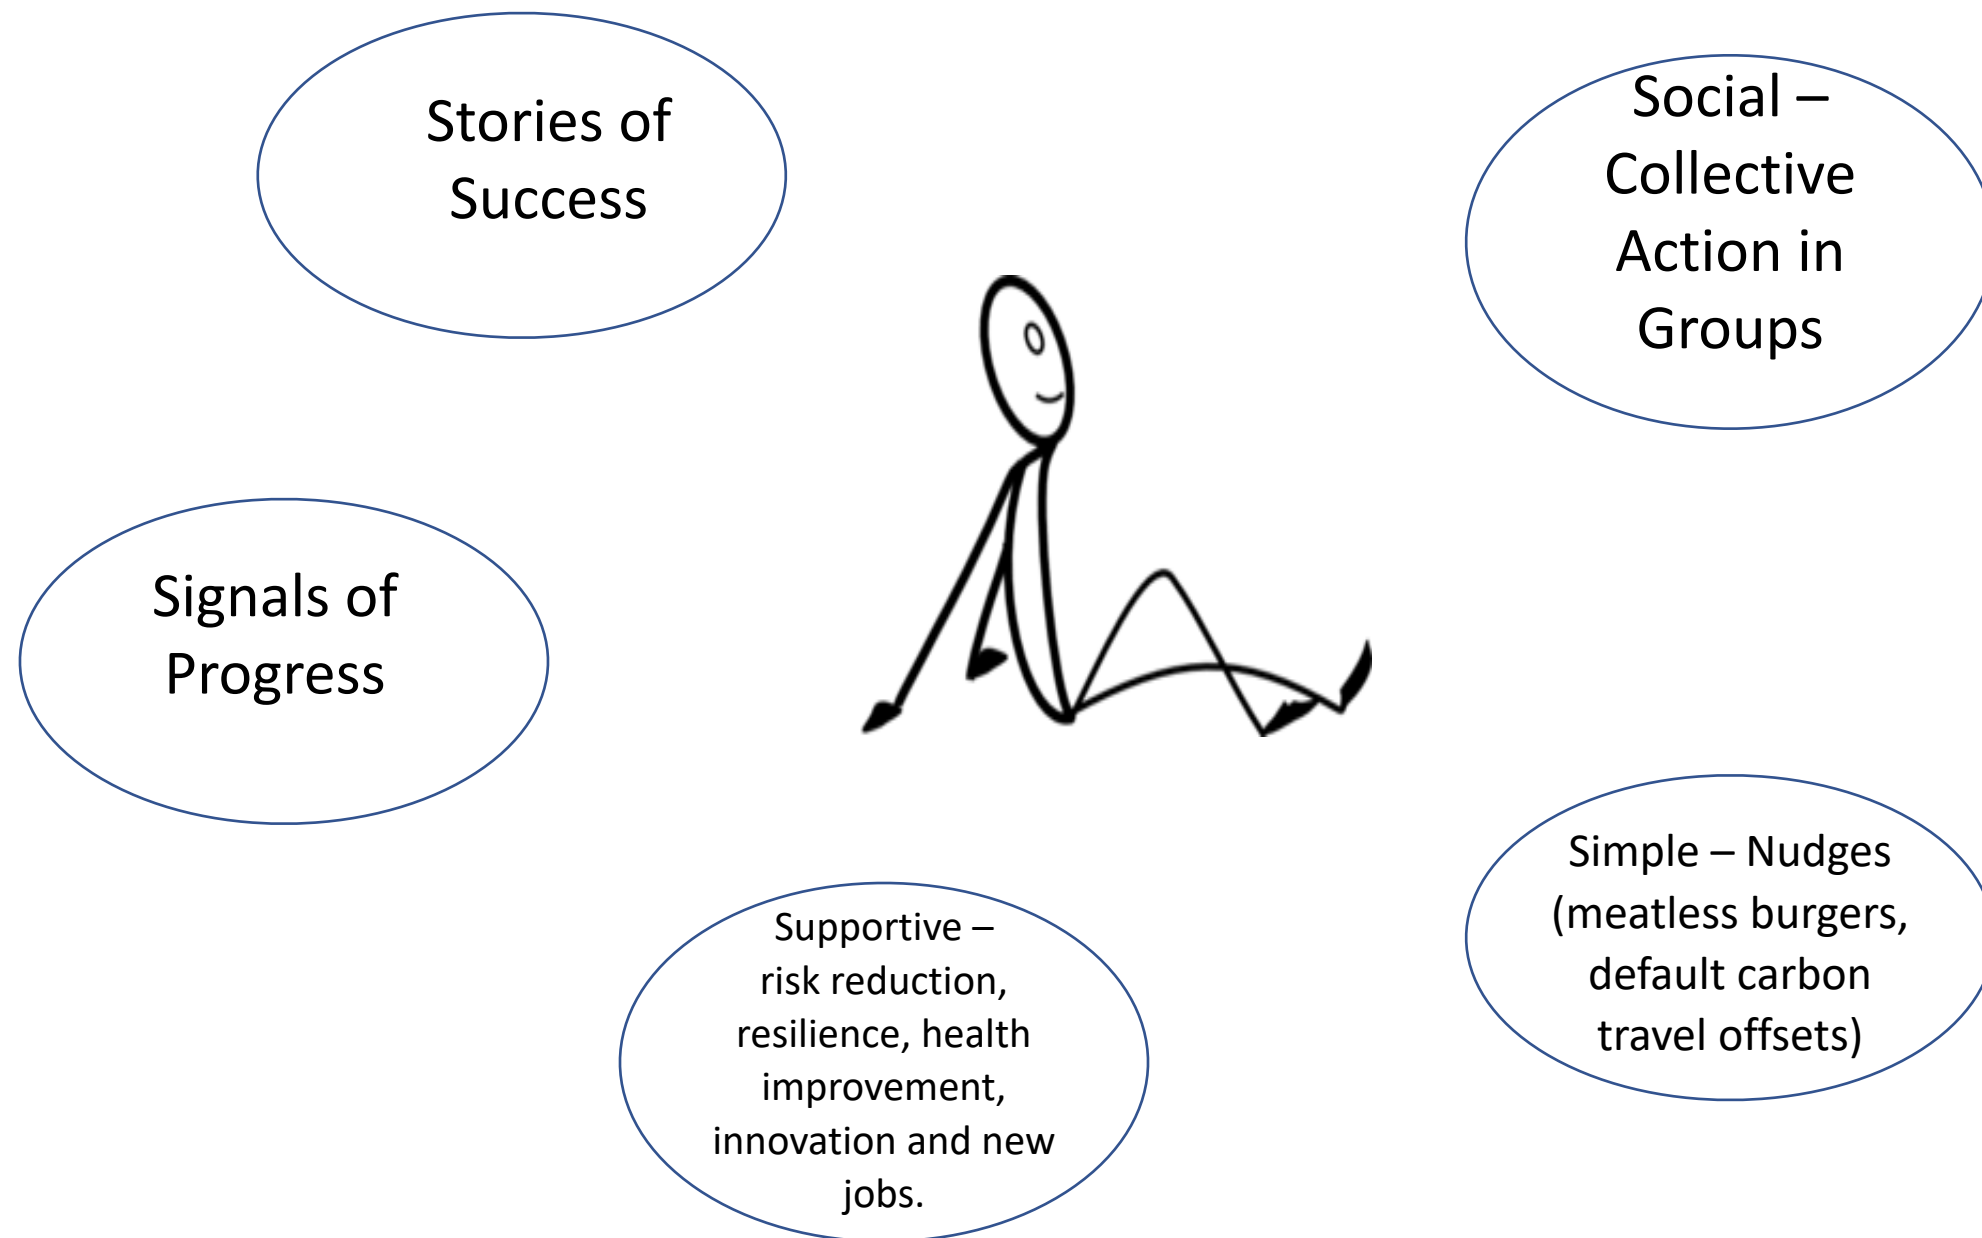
Stories of Success

Social – Collective Action in Groups

Signals of Progress

Simple – Nudges (meatless burgers, default carbon travel offsets)

Supportive – risk reduction, resilience, health improvement, innovation and new jobs.